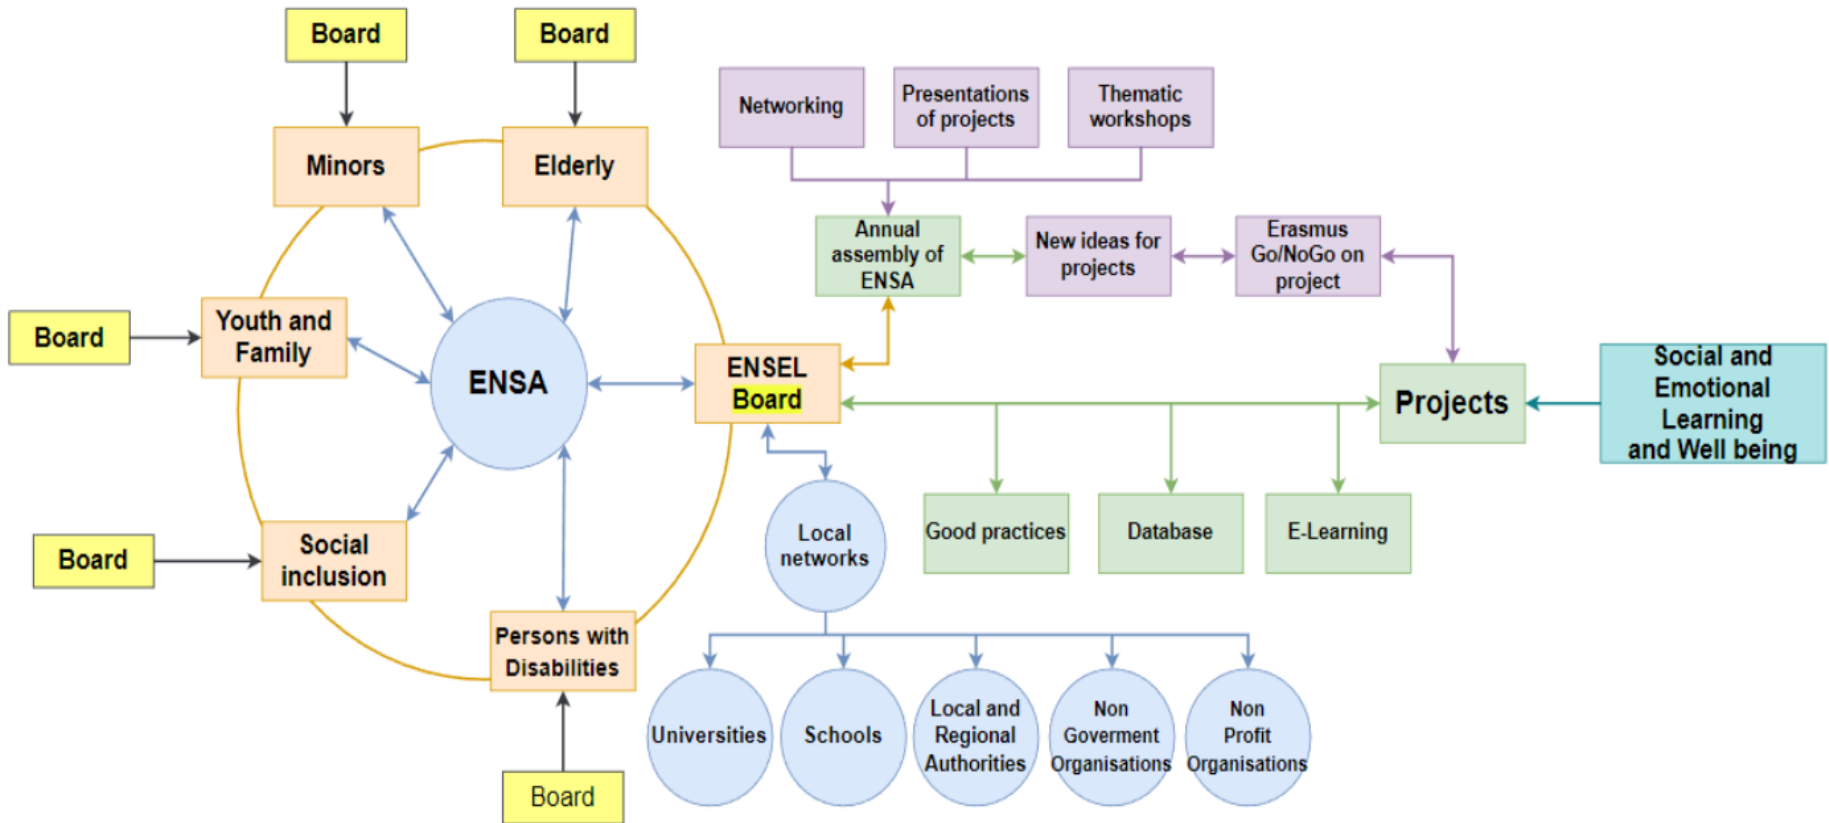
Board

Board

Minors

Elderly

Networking

Presentations of projects

Thematic workshops

Annual assembly of ENSA

New ideas for projects

Erasmus Go/NoGo on project

Board

Youth and Family

ENSA

ENSEL Board

Projects

Social and Emotional Learning and Well being

Local networks

Good practices

Database

E-Learning

Board

Social inclusion

Persons with Disabilities

Universities

Schools

Local and Regional Authorities

Non Goverment Organisations

Non Profit Organisations

Board